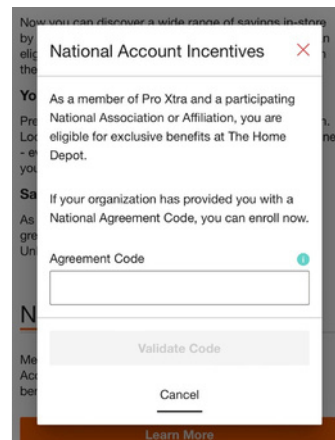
Now you can discover a wide range of savings in-store by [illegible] eli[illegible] the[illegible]

Yo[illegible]

Pre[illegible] Loc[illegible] - e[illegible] you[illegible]

Sa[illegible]

As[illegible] gre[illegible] Un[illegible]

N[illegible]

Me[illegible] Acc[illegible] ben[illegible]

National Account Incentives ×

As a member of Pro Xtra and a participating National Association or Affiliation, you are eligible for exclusive benefits at The Home Depot.

If your organization has provided you with a National Agreement Code, you can enroll now.

Agreement Code

Validate Code

Cancel

Learn More